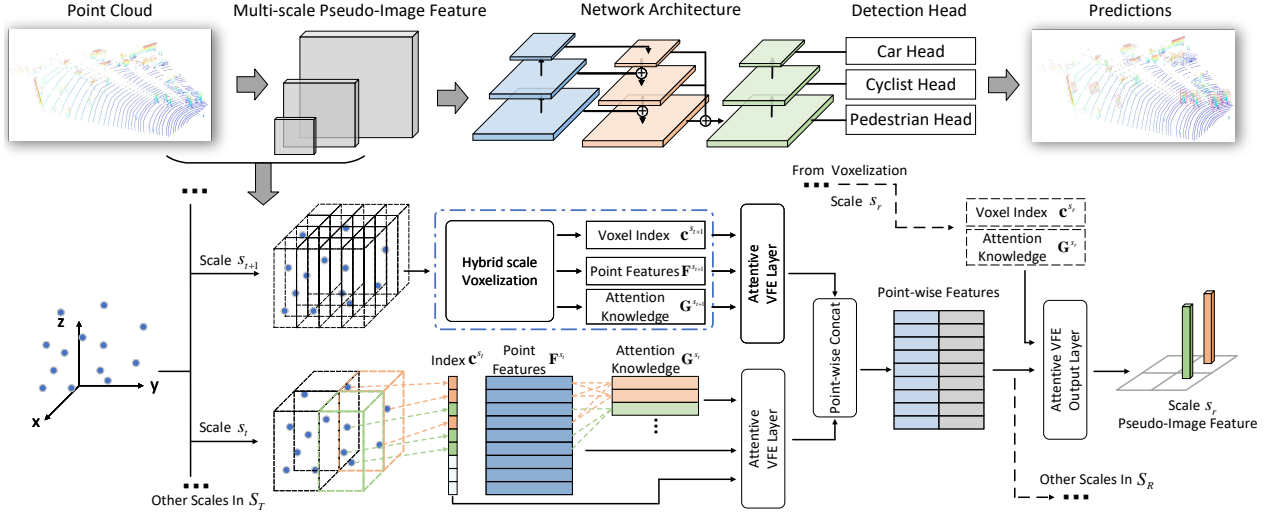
Point Cloud

Multi-scale Pseudo-Image Feature

Network Architecture

Detection Head

Predictions

Car Head

Cyclist Head

Pedestrian Head

From Voxelization

Scale $s_r$

Voxel Index $\mathbf{c}^{s_r}$

Attention Knowledge $\mathbf{G}^{s_r}$

Scale $s_{t+1}$

Hybrid scale Voxelization

Voxel Index $\mathbf{c}^{s_{t+1}}$

Point Features $\mathbf{F}^{s_{t+1}}$

Attention Knowledge $\mathbf{G}^{s_{t+1}}$

Attentive VFE Layer

Point-wise Concat

Point-wise Features

Attentive VFE Output Layer

z

y

x

Index $\mathbf{c}^{s_t}$

Point Features $\mathbf{F}^{s_t}$

Attention Knowledge $\mathbf{G}^{s_t}$

Attentive VFE Layer

Scale $s_t$

Other Scales In $S_T$

Scale $s_r$
Pseudo-Image Feature

Other Scales In $S_R$